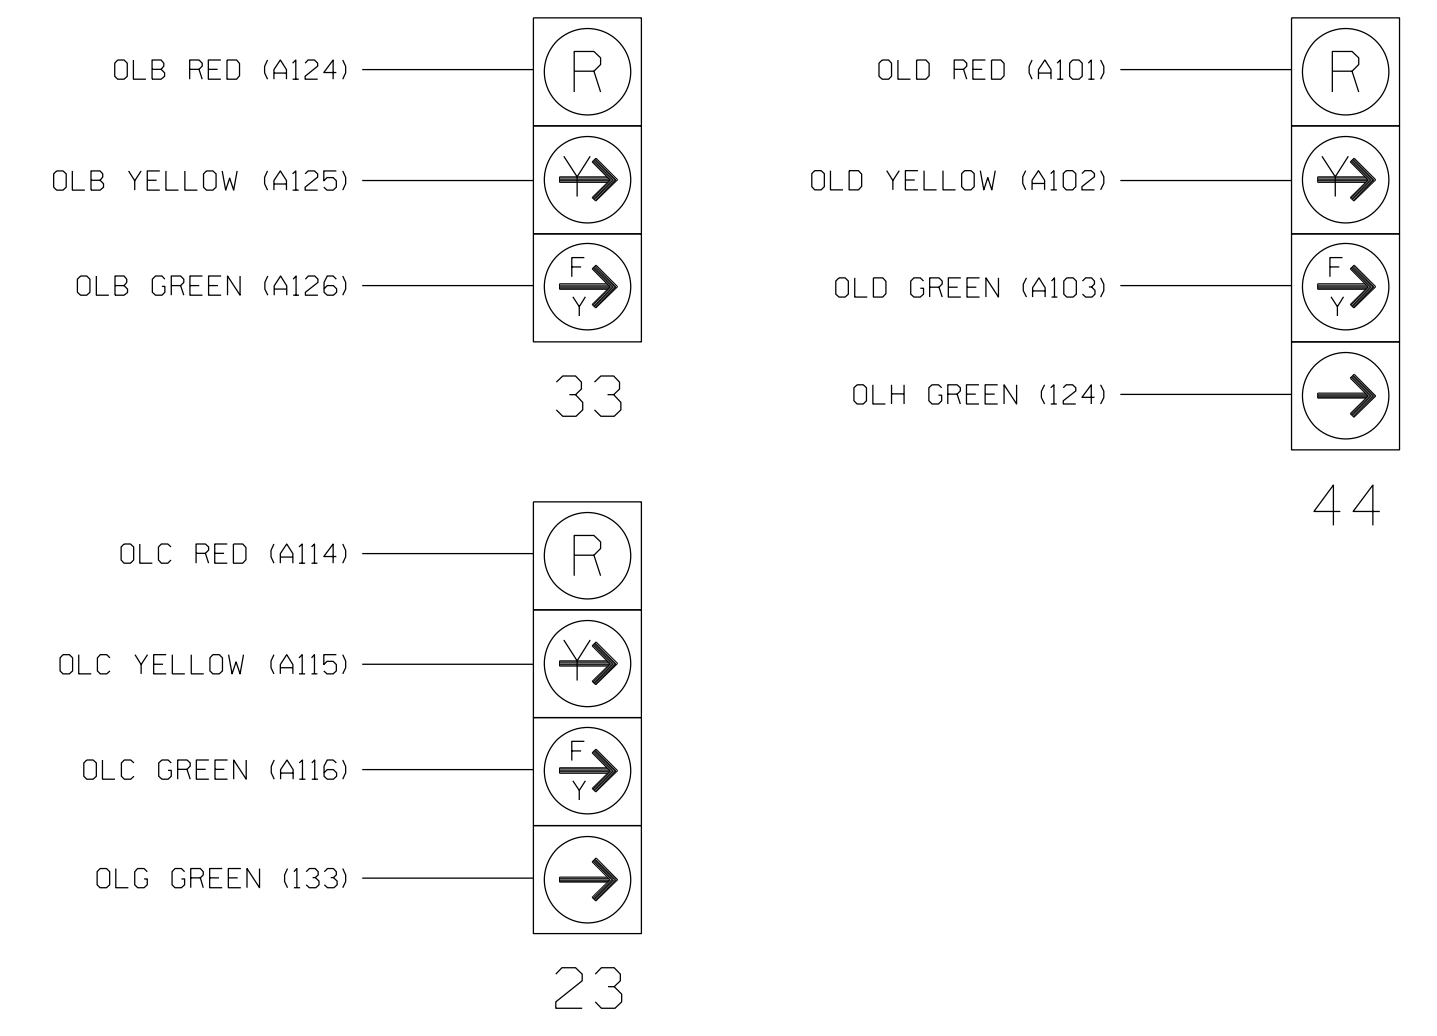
OLB RED (A124)
R
OLB YELLOW (A125)
Y
OLB GREEN (A126)
F
Y
33

OLD RED (A101)
R
OLD YELLOW (A102)
Y
OLD GREEN (A103)
F
Y
OLH GREEN (124)
44

OLC RED (A114)
R
OLC YELLOW (A115)
Y
OLC GREEN (A116)
F
Y
OLG GREEN (133)
23